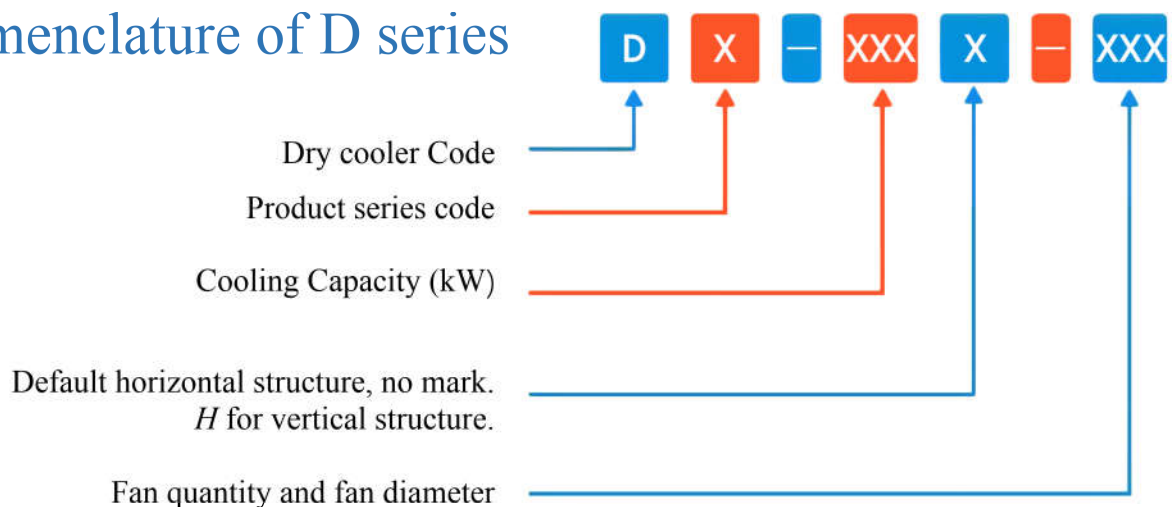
menclature of D series

D X — XXX X — XXX

Dry cooler Code

Product series code

Cooling Capacity (kW)

Default horizontal structure, no mark. *H* for vertical structure.

Fan quantity and fan diameter